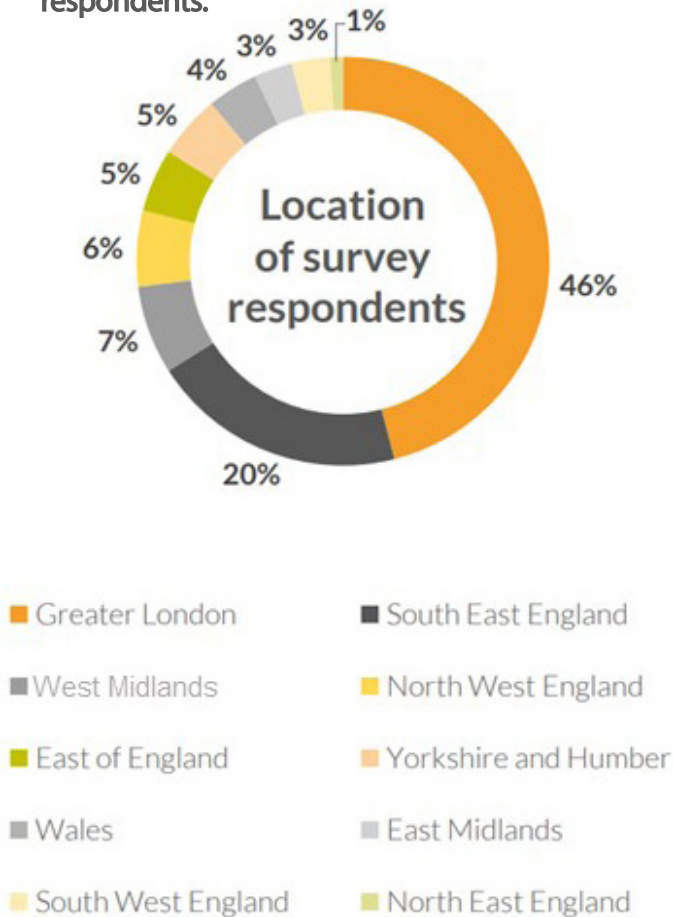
respondents.

Location of survey respondents

46%
20%
7%
6%
5%
5%
4%
3%
3%
1%

Greater London
South East England
West Midlands
North West England
East of England
Yorkshire and Humber
Wales
East Midlands
South West England
North East England